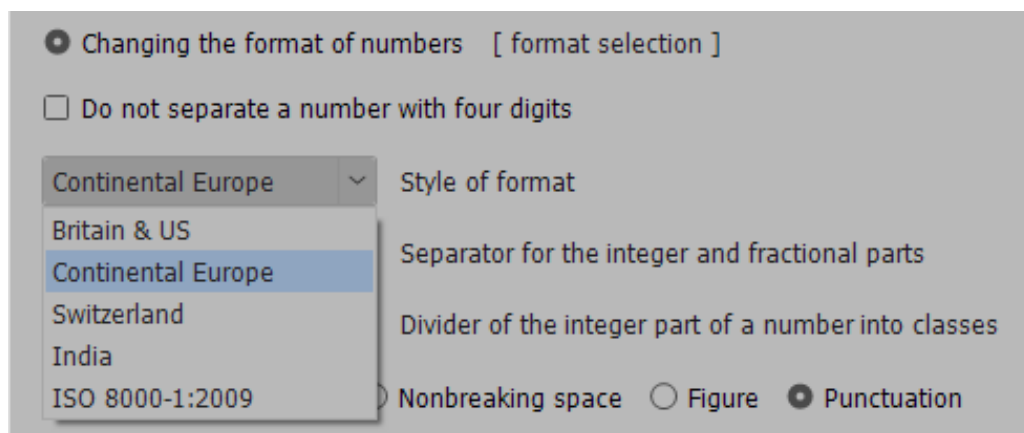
Changing the format of numbers [ format selection ]

Do not separate a number with four digits

Continental Europe

Style of format

Britain & US

Continental Europe

Switzerland

India

ISO 8000-1:2009

Separator for the integer and fractional parts

Divider of the integer part of a number into classes

Nonbreaking space Figure Punctuation